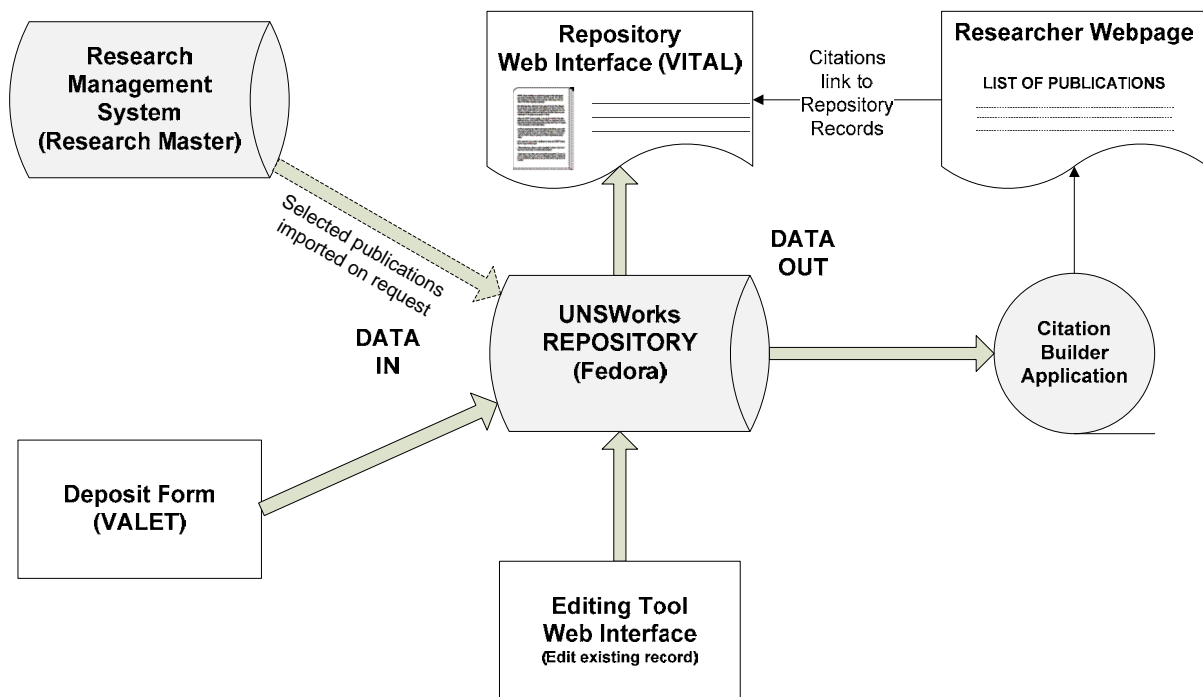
Research Management System (Research Master)

Repository Web Interface (VITAL)

Citations link to Repository Records

Researcher Webpage

LIST OF PUBLICATIONS

Selected publications imported on request

DATA OUT

DATA IN

UNSWorks REPOSITORY (Fedora)

Citation Builder Application

Deposit Form (VALET)

Editing Tool Web Interface (Edit existing record)